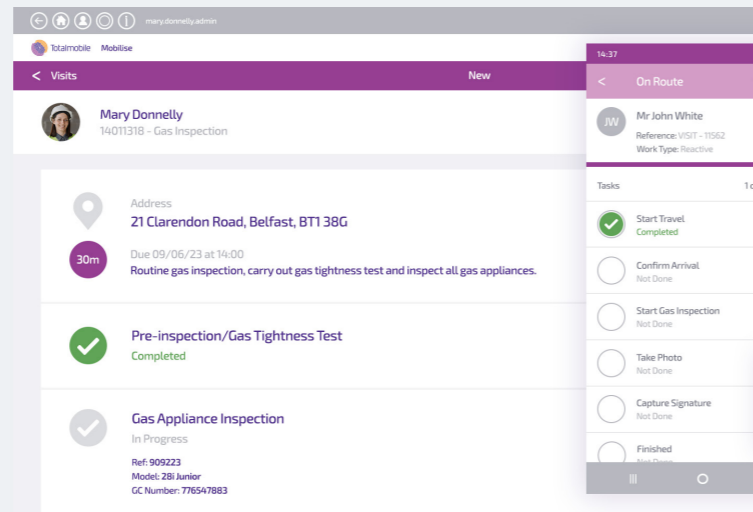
mary.donnelly.admin

Totalmobile Mobilise

< Visits

New

Mary Donnelly
14011318 - Gas Inspection

Address
21 Clarendon Road, Belfast, BT1 38G

30m

Due 09/06/23 at 14:00
Routine gas inspection, carry out gas tightness test and inspect all gas appliances.

Pre-inspection/Gas Tightness Test
Completed

Gas Appliance Inspection
In Progress
Ref: 909223
Model: 28i Junior
GC Number: 776547883

14:37

< On Route

JW

Mr John White
Reference: VISIT - 11562
Work Type: Reactive

Tasks

1 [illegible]

Start Travel
Completed

Confirm Arrival
Not Done

Start Gas Inspection
Not Done

Take Photo
Not Done

Capture Signature
Not Done

Finished
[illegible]